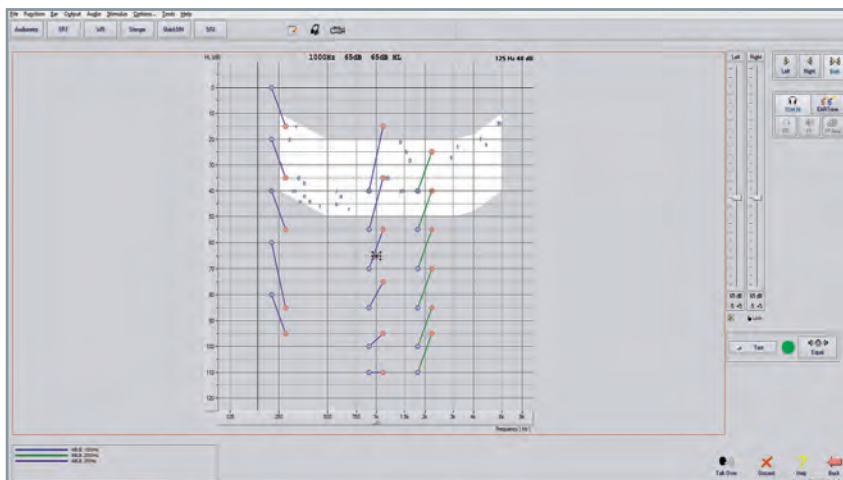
File Function Ear Output Audio Stimulus Options... Tools Help

Audiometry SRT Loft Stenger Quick SIN SISI

HL (dB) 1000Hz 65dB 65dB HL 125 Hz 40 dB

0
10
20
30
40
50
60
70
80
90
100
110
120

125 250 500 750 1k 1.5k 2k 3k 4k 6k 8k

Frequency (Hz)

Left Right

Left Right Both

Cont. In Ext. Tone

65 dB 65 dB

Link

Tone

Equal

Talk Over Discard Help Back